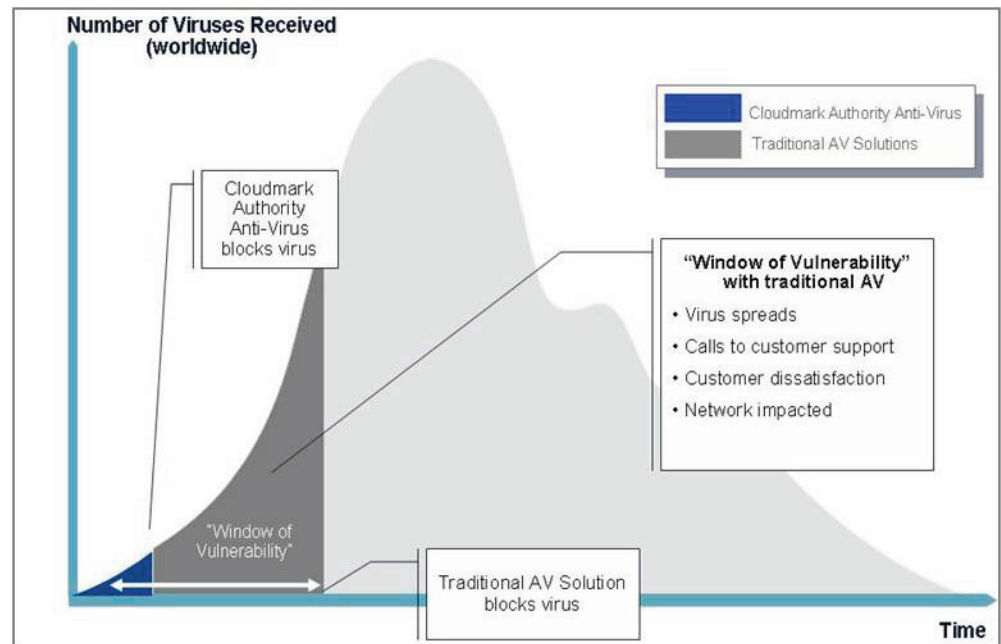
Number of Viruses Received (worldwide)

Cloudmark Authority Anti-Virus

Traditional AV Solutions

Cloudmark Authority Anti-Virus blocks virus

"Window of Vulnerability" with traditional AV

• Virus spreads

• Calls to customer support

• Customer dissatisfaction

• Network impacted

"Window of Vulnerability"

Traditional AV Solution blocks virus

Time